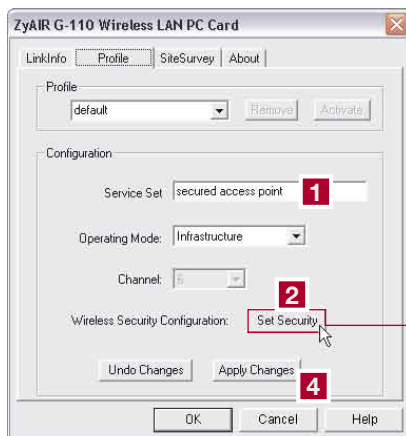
ZyAIR G-110 Wireless LAN PC Card

LinkInfo | Profile | SiteSurvey | About

Profile
default
Remove
Activate

Configuration
Service Set secured access point
1
Operating Mode: Infrastructure
Channel: 6
2
Wireless Security Configuration: Set Security
Undo Changes
Apply Changes
4
OK
Cancel
Help